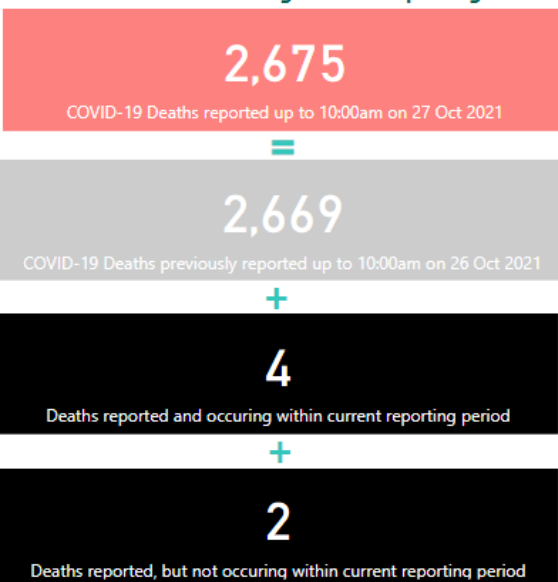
2,675

COVID-19 Deaths reported up to 10:00am on 27 Oct 2021

=

2,669

COVID-19 Deaths previously reported up to 10:00am on 26 Oct 2021

+

4

Deaths reported and occuring within current reporting period

+

2

Deaths reported, but not occuring within current reporting period